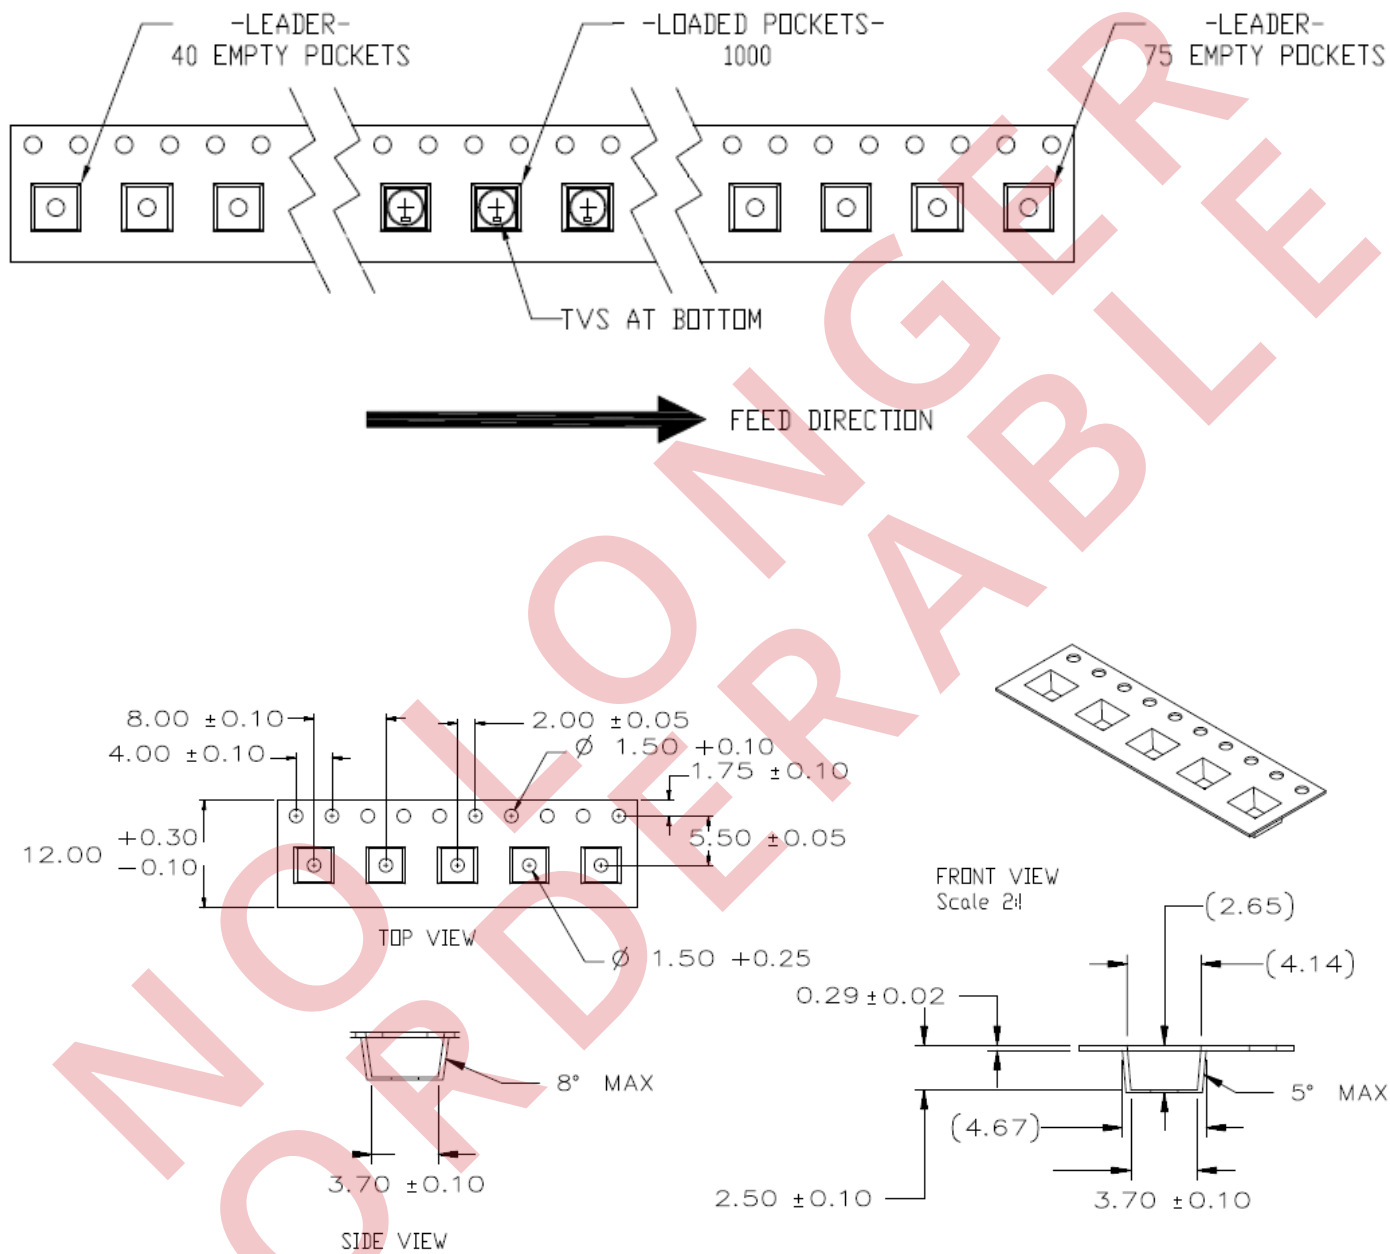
-LEADER-
40 EMPTY POCKETS

-LOADED POCKETS-
1000

-LEADER-
75 EMPTY POCKETS

TVS AT BOTTOM

FEED DIRECTION

NO LONGER ORDERABLE

8.00 ±0.10
4.00 ±0.10
2.00 ±0.05
Ø 1.50 +0.10
1.75 ±0.10
12.00 +0.30 −0.10
5.50 ±0.05
TOP VIEW
Ø 1.50 +0.25

8° MAX
3.70 ±0.10
SIDE VIEW

FRONT VIEW
Scale 2:1
(2.65)
(4.14)
0.29 ±0.02
5° MAX
(4.67)
2.50 ±0.10
3.70 ±0.10